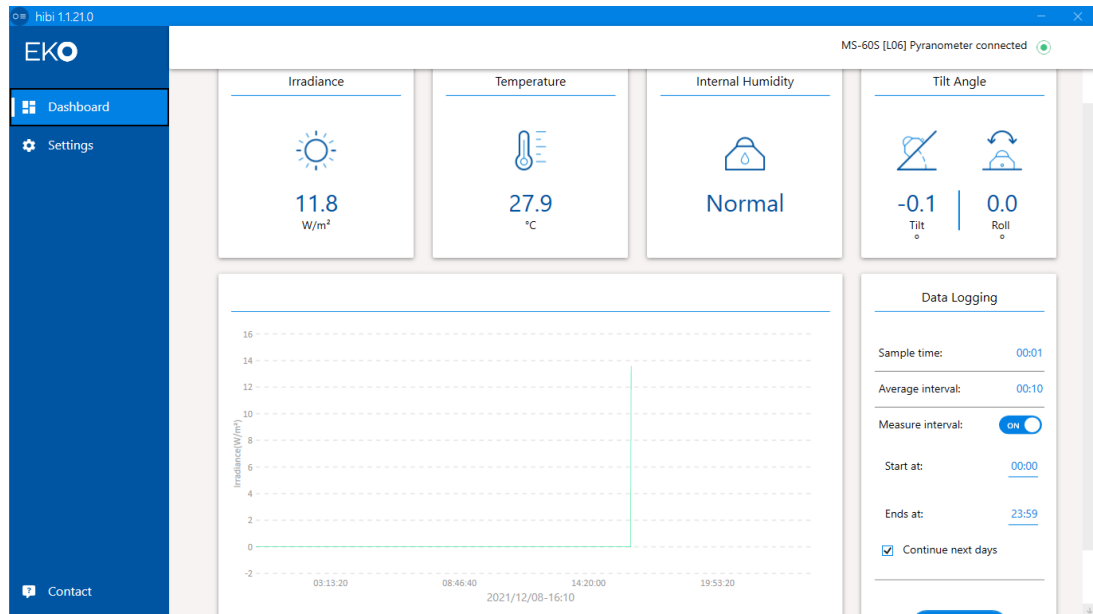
hibi 1.1.21.0

EKO

Dashboard

Settings

Contact

MS-60S [L06] Pyranometer connected

Irradiance

11.8
W/m²

Temperature

27.9
°C

Internal Humidity

Normal

Tilt Angle

-0.1
Tilt
°

0.0
Roll
°

16
14
12
10
8
6
4
2
0
-2

Irradiance(W/m²)

03:13:20
08:46:40
14:20:00
19:53:20
2021/12/08-16:10

Data Logging

Sample time: 00:01

Average interval: 00:10

Measure interval: ON

Start at: 00:00

Ends at: 23:59

Continue next days